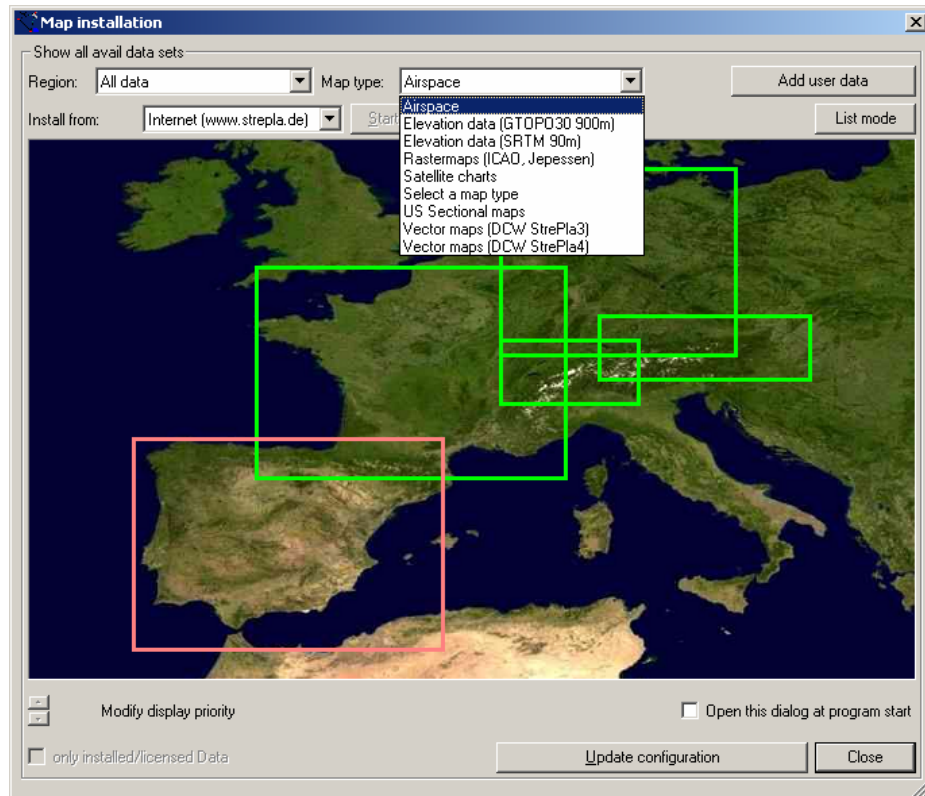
Map installation

Show all avail data sets

Region: All data

Map type: Airspace

Add user data

Install from: Internet (www.strepla.de)

Start

List mode

Airspace
Elevation data (GTOPO30 900m)
Elevation data (SRTM 90m)
Rastermaps (ICAO, Jepessen)
Satellite charts
Select a map type
US Sectional maps
Vector maps (DCW StrePla3)
Vector maps (DCW StrePla4)

Modify display priority

Open this dialog at program start

only installed/licensed Data

Update configuration

Close